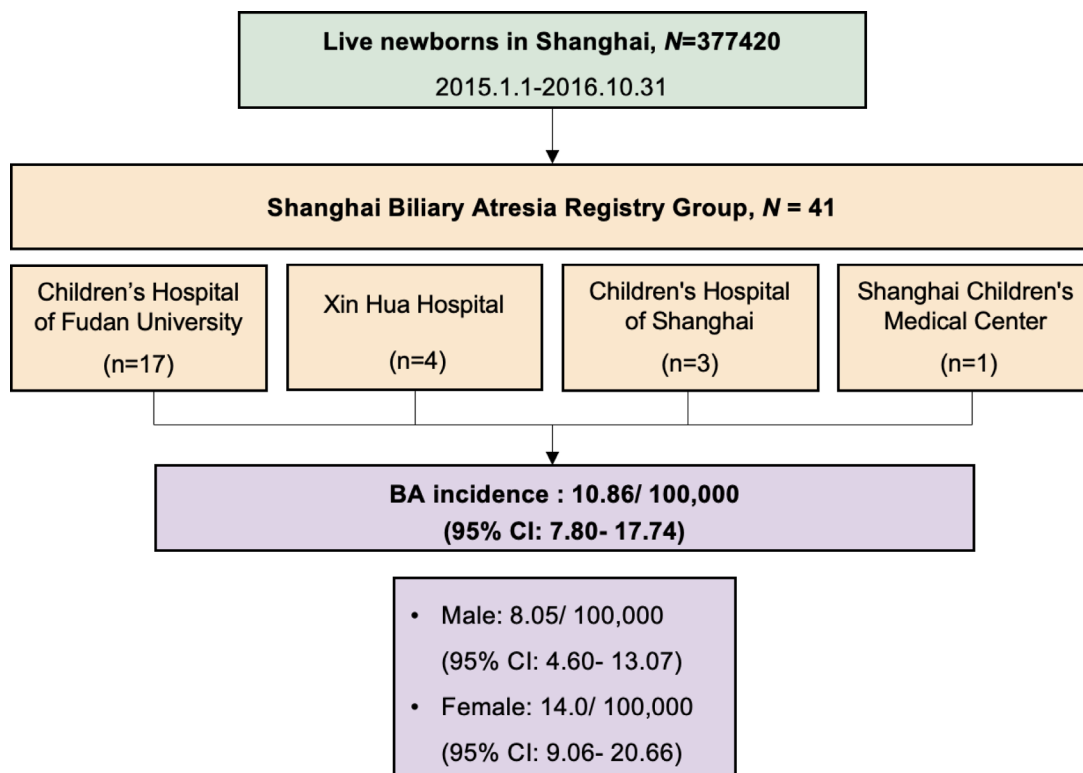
Live newborns in Shanghai, *N*=377420
2015.1.1-2016.10.31

Shanghai Biliary Atresia Registry Group, *N* = 41

Children's Hospital of Fudan University
(n=17)

Xin Hua Hospital
(n=4)

Children's Hospital of Shanghai
(n=3)

Shanghai Children's Medical Center
(n=1)

BA incidence : 10.86/ 100,000
(95% CI: 7.80- 17.74)

• Male: 8.05/ 100,000
(95% CI: 4.60- 13.07)
• Female: 14.0/ 100,000
(95% CI: 9.06- 20.66)